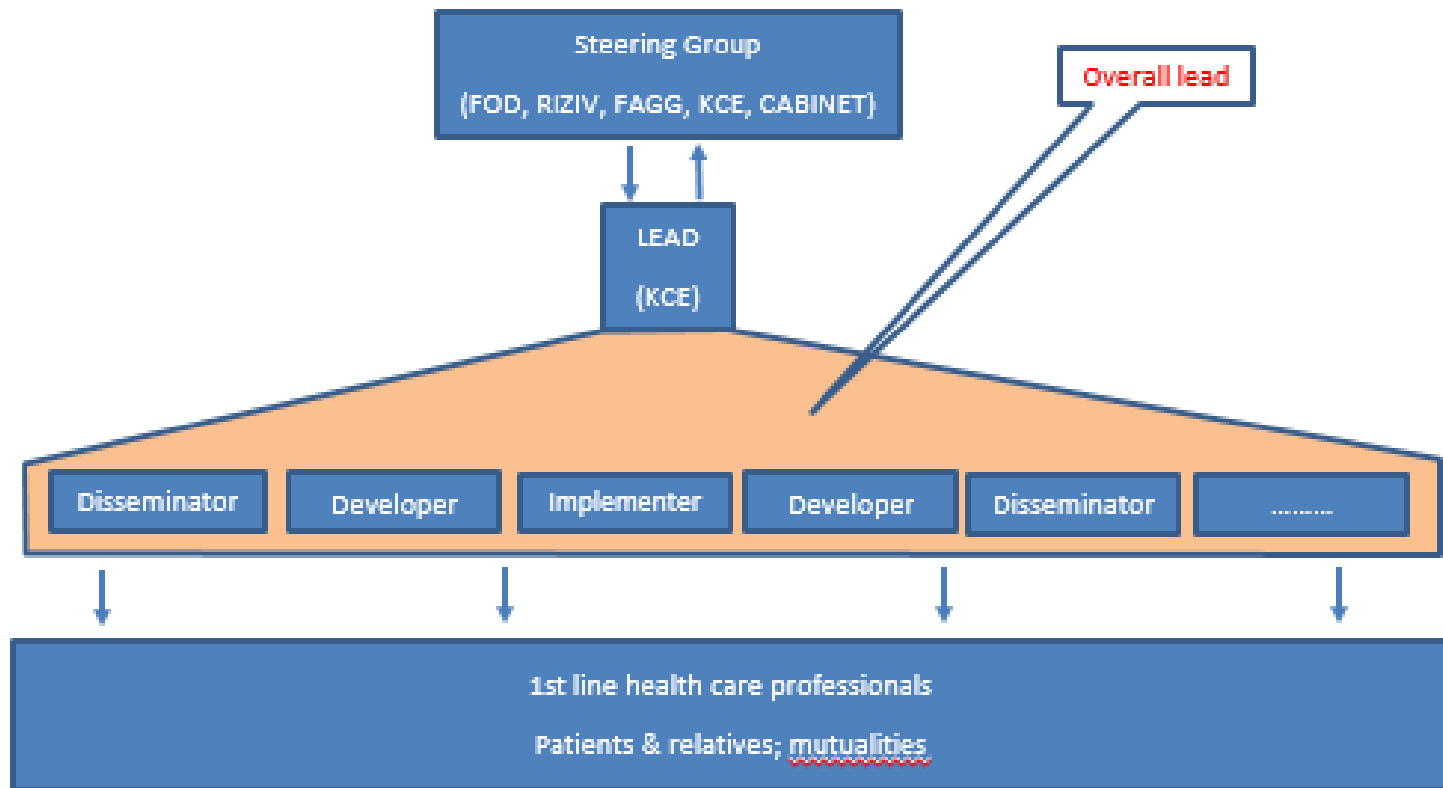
Steering Group

(FOD, RIZIV, FAGG, KCE, CABINET)

Overall lead

LEAD

(KCE)

Disseminator

Developer

Implementer

Developer

Disseminator

.........

1st line health care professionals

Patients & relatives; mutualities